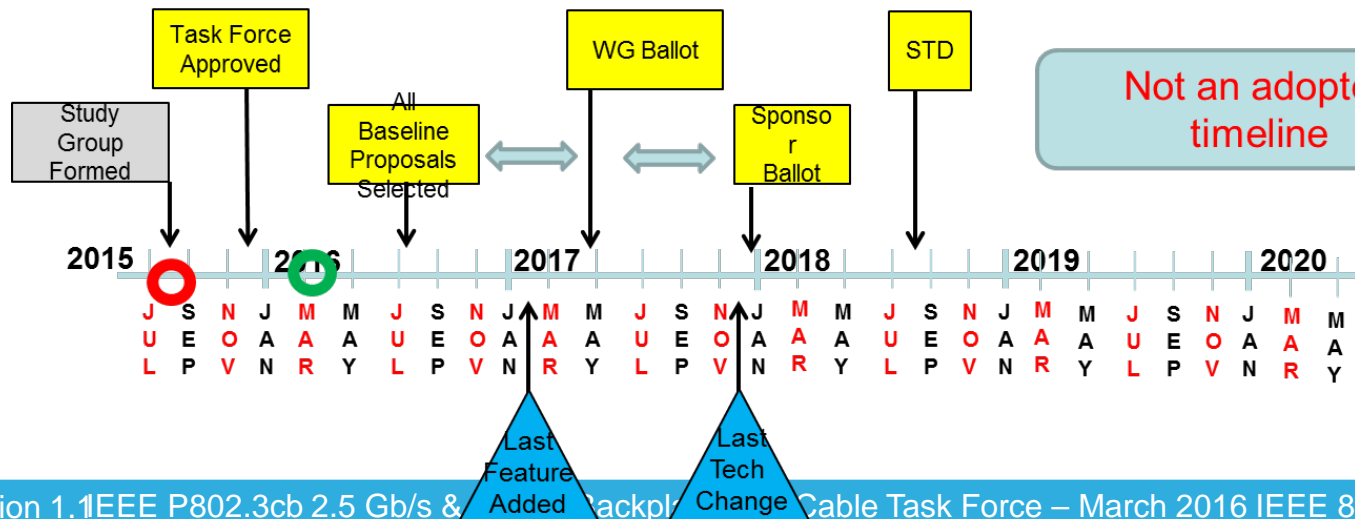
Task Force Approved

WG Ballot

STD

Not an adopte timeline

Study Group Formed

All Baseline Proposals Selected

Sponso r Ballot

2015

2016

2017

2018

2019

2020

JUL SEP NOV JAN MAR MAY JUL SEP NOV JAN MAR MAY JUL SEP NOV JAN MAR MAY JUL SEP NOV JAN MAR MAY JUL SEP NOV JAN MAR MAY

Last Feature Added

Last Tech Change

ion 1.1IEEE P802.3cb 2.5 Gb/s & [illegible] Backpl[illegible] Cable Task Force – March 2016 IEEE 8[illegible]